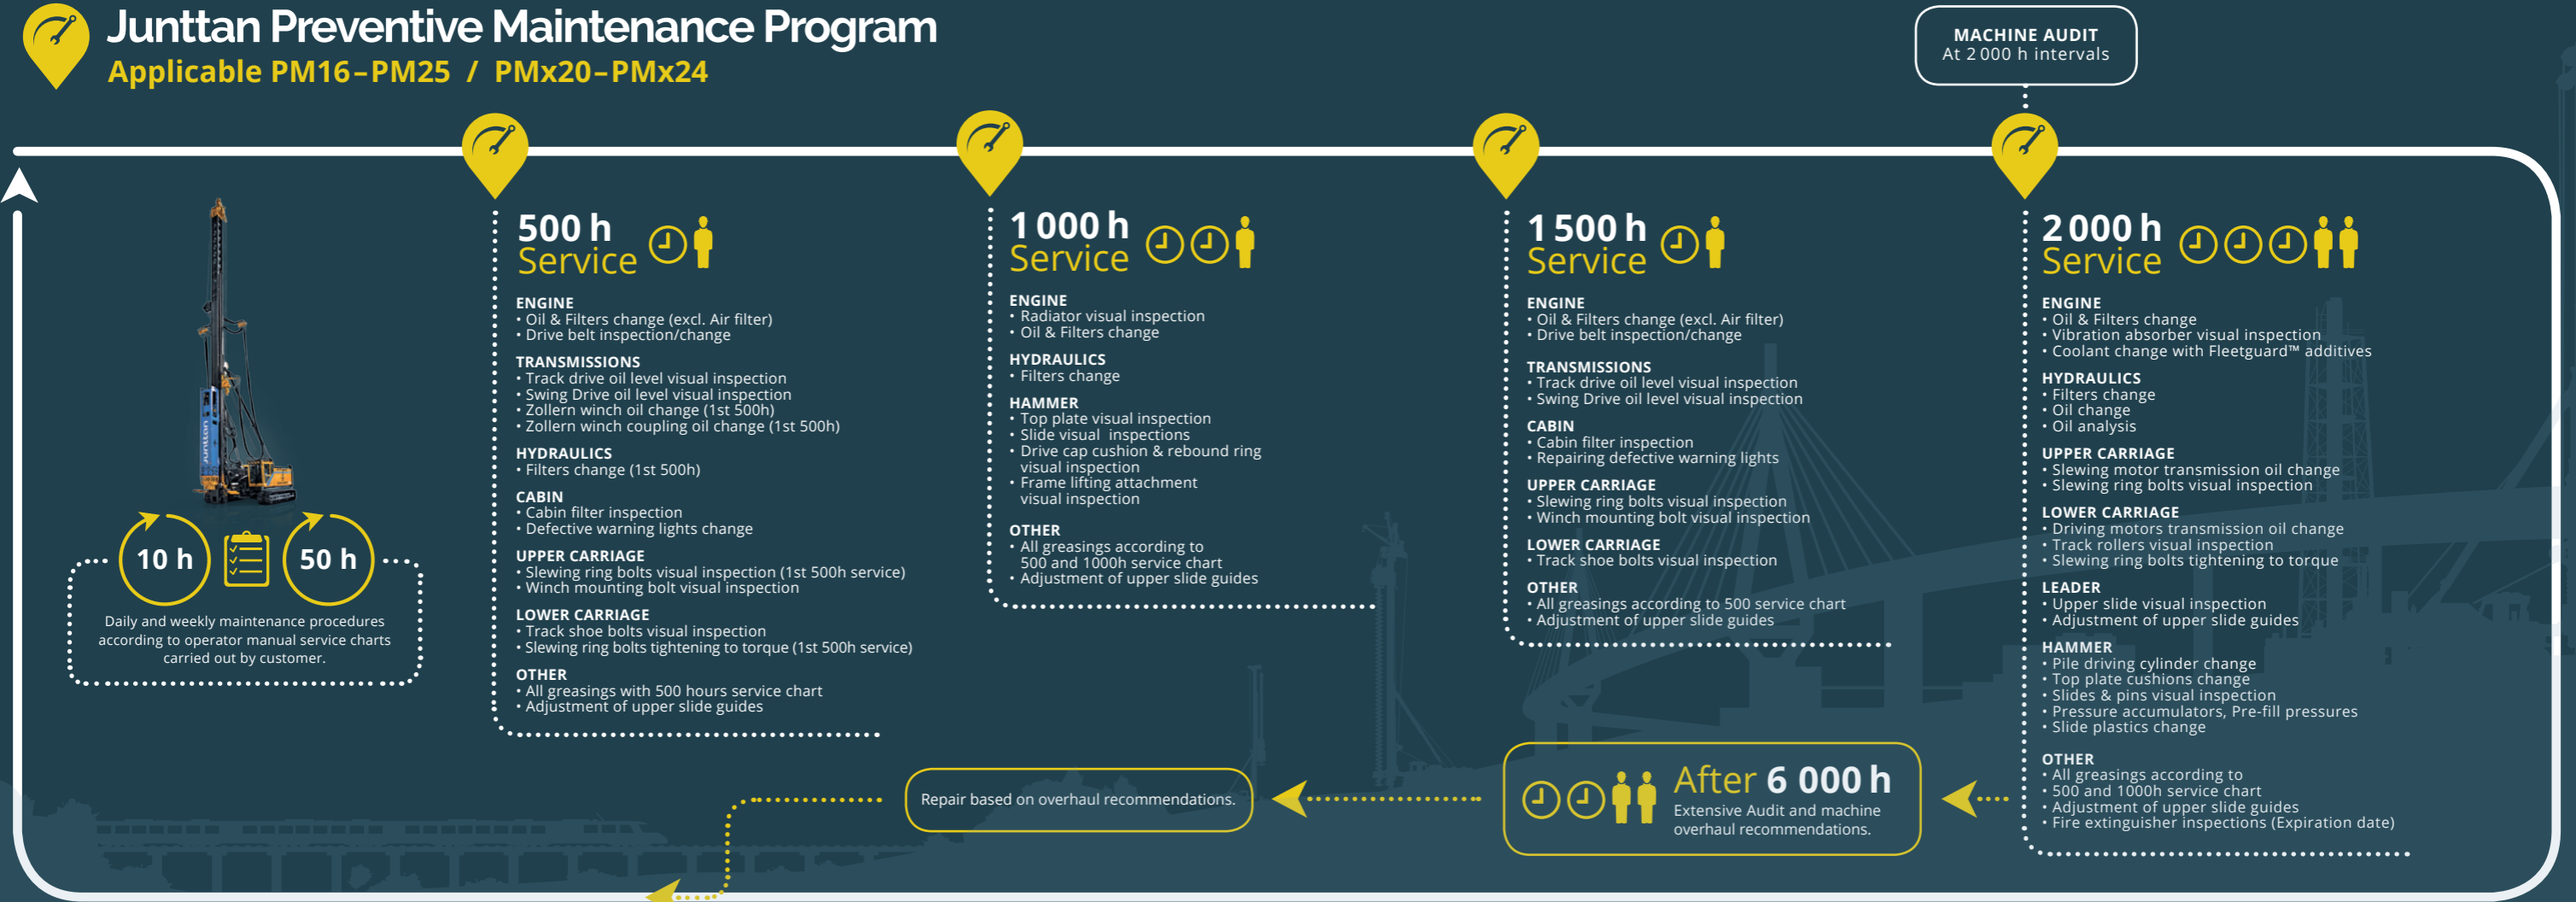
Junttan Preventive Maintenance Program
Applicable PM16–PM25 / PMx20–PMx24

MACHINE AUDIT
At 2 000 h intervals

10 h
50 h
Daily and weekly maintenance procedures according to operator manual service charts carried out by customer.

500 h Service

ENGINE
• Oil & Filters change (excl. Air filter)
• Drive belt inspection/change

TRANSMISSIONS
• Track drive oil level visual inspection
• Swing Drive oil level visual inspection
• Zollern winch oil change (1st 500h)
• Zollern winch coupling oil change (1st 500h)

HYDRAULICS
• Filters change (1st 500h)

CABIN
• Cabin filter inspection
• Defective warning lights change

UPPER CARRIAGE
• Slewing ring bolts visual inspection (1st 500h service)
• Winch mounting bolt visual inspection

LOWER CARRIAGE
• Track shoe bolts visual inspection
• Slewing ring bolts tightening to torque (1st 500h service)

OTHER
• All greasings with 500 hours service chart
• Adjustment of upper slide guides

1 000 h Service

ENGINE
• Radiator visual inspection
• Oil & Filters change

HYDRAULICS
• Filters change

HAMMER
• Top plate visual inspection
• Slide visual inspections
• Drive cap cushion & rebound ring visual inspection
• Frame lifting attachment visual inspection

OTHER
• All greasings according to 500 and 1000h service chart
• Adjustment of upper slide guides

1 500 h Service

ENGINE
• Oil & Filters change (excl. Air filter)
• Drive belt inspection/change

TRANSMISSIONS
• Track drive oil level visual inspection
• Swing Drive oil level visual inspection

CABIN
• Cabin filter inspection
• Repairing defective warning lights

UPPER CARRIAGE
• Slewing ring bolts visual inspection
• Winch mounting bolt visual inspection

LOWER CARRIAGE
• Track shoe bolts visual inspection

OTHER
• All greasings according to 500 service chart
• Adjustment of upper slide guides

2 000 h Service

ENGINE
• Oil & Filters change
• Vibration absorber visual inspection
• Coolant change with Fleetguard™ additives

HYDRAULICS
• Filters change
• Oil change
• Oil analysis

UPPER CARRIAGE
• Slewing motor transmission oil change
• Slewing ring bolts visual inspection

LOWER CARRIAGE
• Driving motors transmission oil change
• Track rollers visual inspection
• Slewing ring bolts tightening to torque

LEADER
• Upper slide visual inspection
• Adjustment of upper slide guides

HAMMER
• Pile driving cylinder change
• Top plate cushions change
• Slides & pins visual inspection
• Pressure accumulators, Pre-fill pressures
• Slide plastics change

OTHER
• All greasings according to 500 and 1000h service chart
• Adjustment of upper slide guides
• Fire extinguisher inspections (Expiration date)

After 6 000 h
Extensive Audit and machine overhaul recommendations.

Repair based on overhaul recommendations.